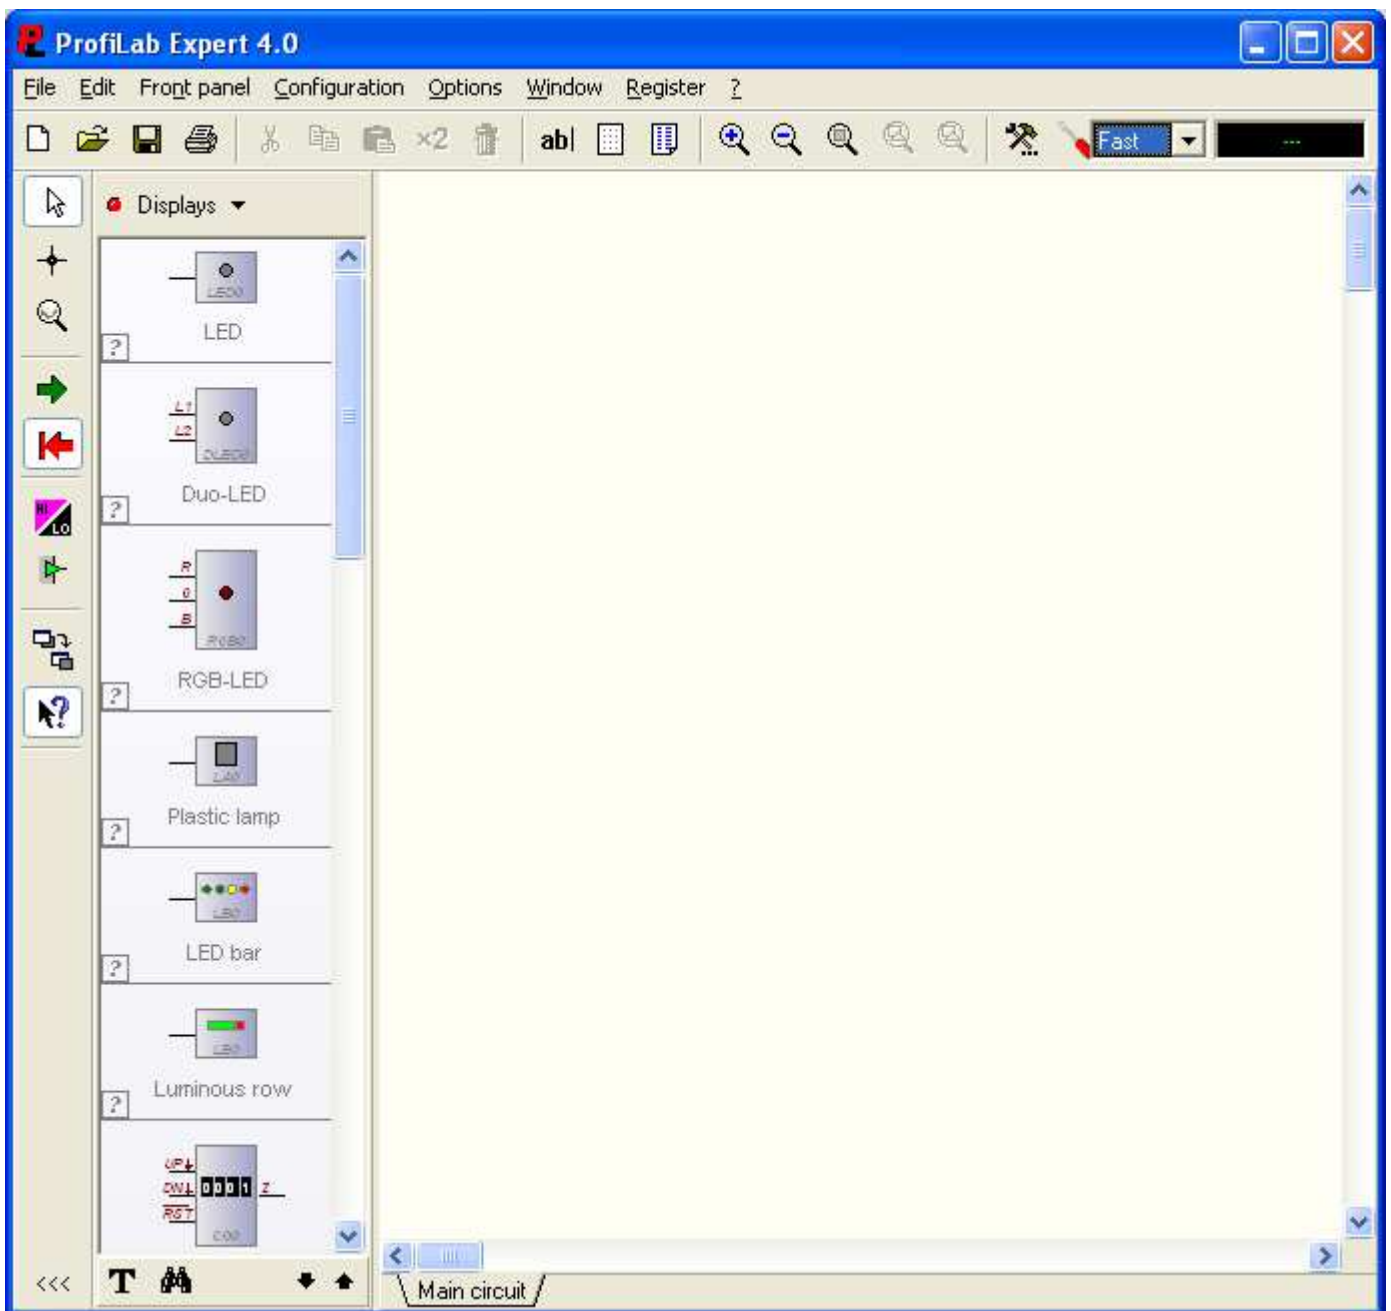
ProfiLab Expert 4.0

File Edit Front panel Configuration Options Window Register ?

×2 ab| Fast ---

Displays

LED0
LED
?

L1
L2
DLED0
Duo-LED
?

R
G
B
RGB0
RGB-LED
?

LA0
Plastic lamp
?

LB0
LED bar
?

LR0
Luminous row
?

UP
DW
RST
0001
Z
CO0

HI
LO

<<<

T

Main circuit